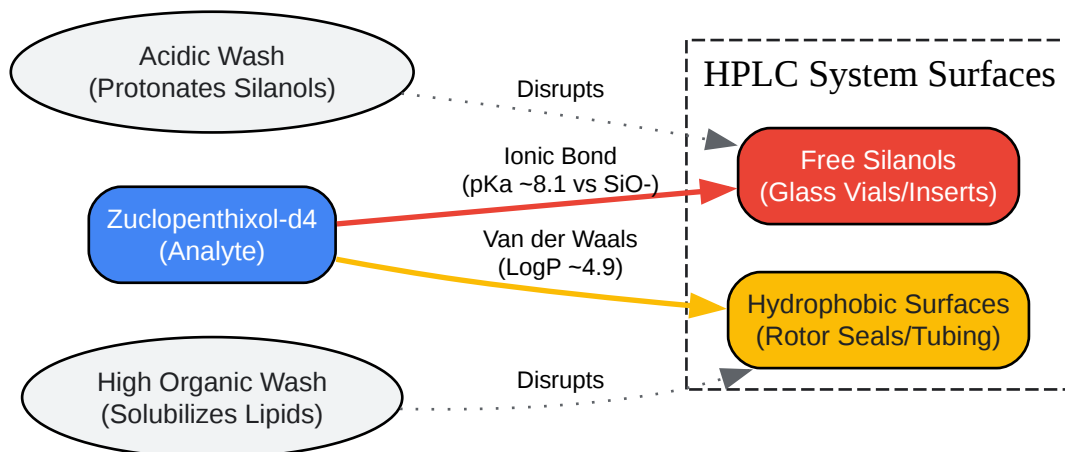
Acidic Wash
(Protonates Silanols)

Disrupts

HPLC System Surfaces

Ionic Bond
(pKa ~8.1 vs SiO-)

Free Silanols
(Glass Vials/Inserts)

Zuclopenthixol-d4
(Analyte)

Van der Waals
(LogP ~4.9)

Hydrophobic Surfaces
(Rotor Seals/Tubing)

High Organic Wash
(Solubilizes Lipids)

Disrupts